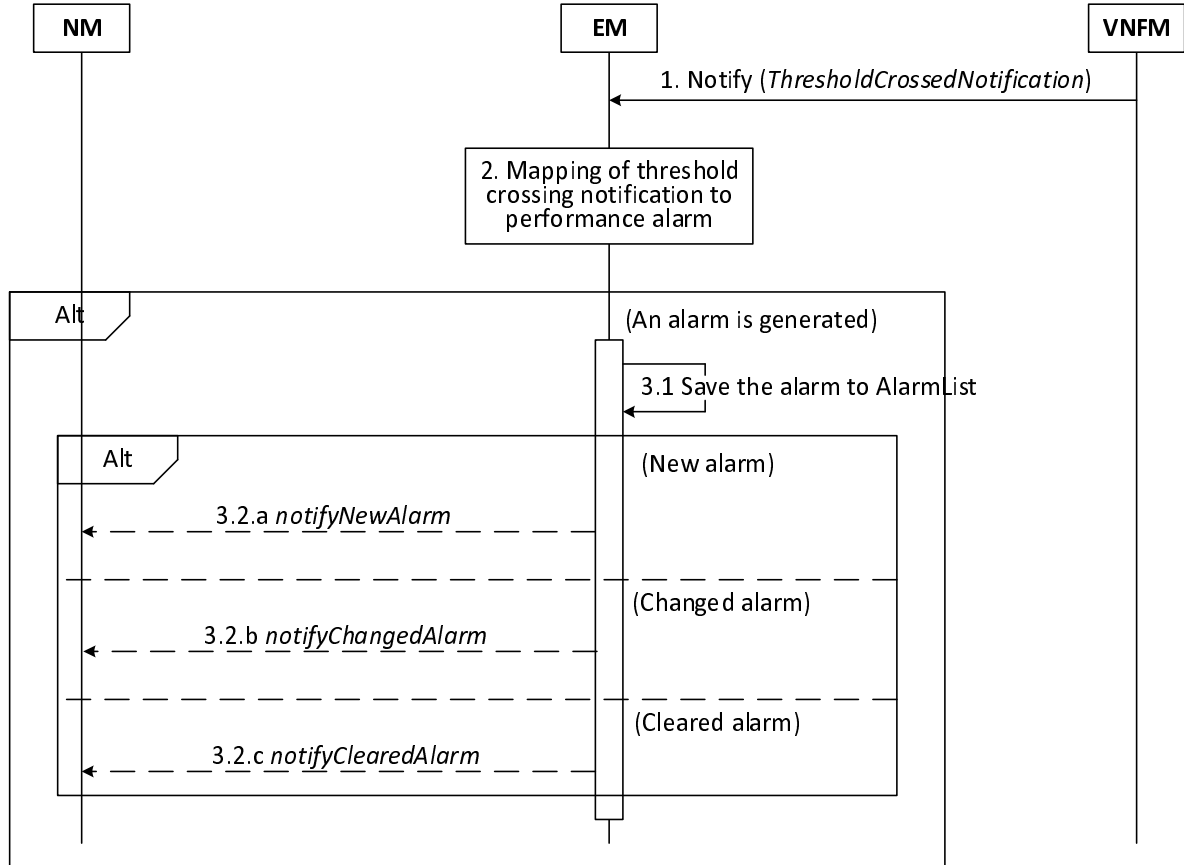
NM

EM

VNFM

1. Notify (*ThresholdCrossedNotification*)

2. Mapping of threshold crossing notification to performance alarm

Alt

(An alarm is generated)

3.1 Save the alarm to AlarmList

Alt

(New alarm)

3.2.a *notifyNewAlarm*

(Changed alarm)

3.2.b *notifyChangedAlarm*

(Cleared alarm)

3.2.c *notifyClearedAlarm*